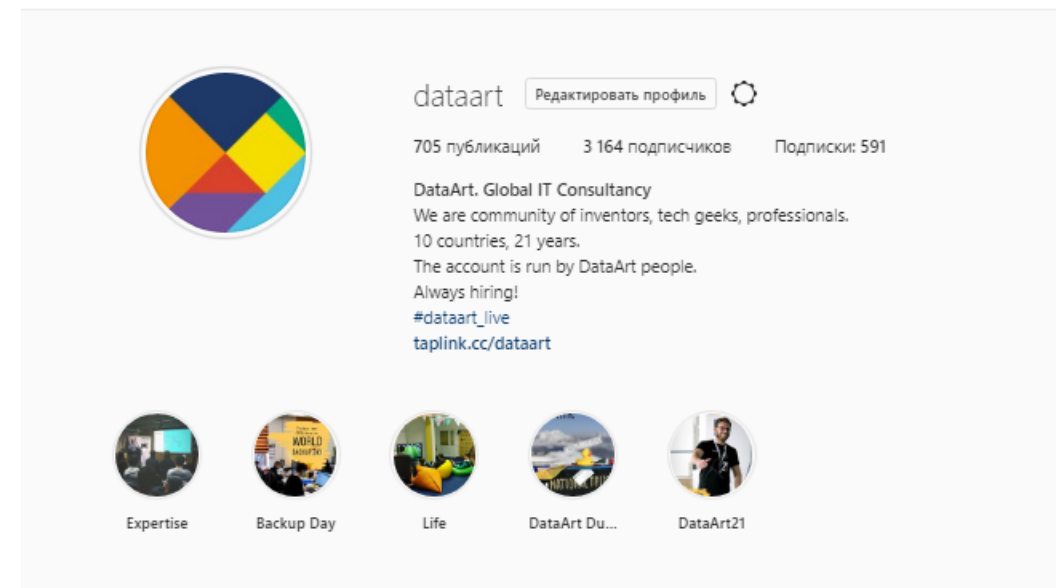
dataart Редактировать профиль

705 публикаций 3 164 подписчиков Подписки: 591

DataArt. Global IT Consultancy
We are community of inventors, tech geeks, professionals.
10 countries, 21 years.
The account is run by DataArt people.
Always hiring!
#dataart_live
taplink.cc/dataart

WORLD BACKUP DAY

Expertise Backup Day Life DataArt Du... DataArt21